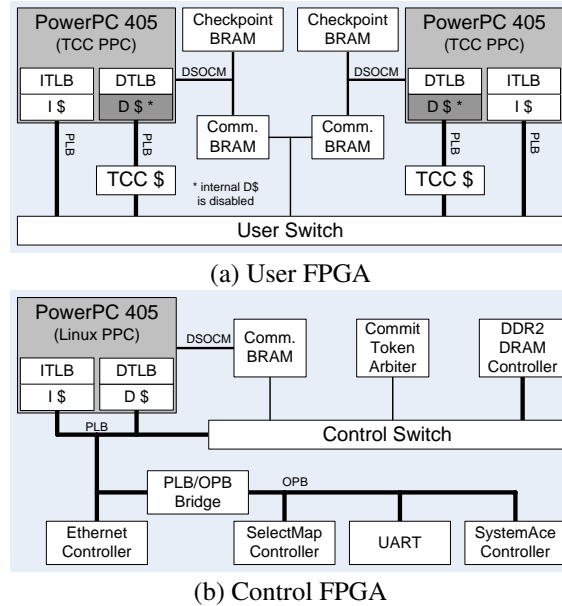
PowerPC 405
(TCC PPC)

ITLB

DTLB

I \$

D \$ *

PLB

PLB

Checkpoint BRAM

DSOCM

Comm. BRAM

TCC \$

* internal D\$ is disabled

Checkpoint BRAM

DSOCM

Comm. BRAM

PowerPC 405
(TCC PPC)

DTLB

ITLB

D \$ *

I \$

PLB

PLB

TCC \$

User Switch

(a) User FPGA

PowerPC 405
(Linux PPC)

ITLB

DTLB

I \$

D \$

DSOCM

Comm. BRAM

Commit Token Arbiter

DDR2 DRAM Controller

PLB

Control Switch

PLB/OPB Bridge

OPB

Ethernet Controller

SelectMap Controller

UART

SystemAce Controller

(b) Control FPGA